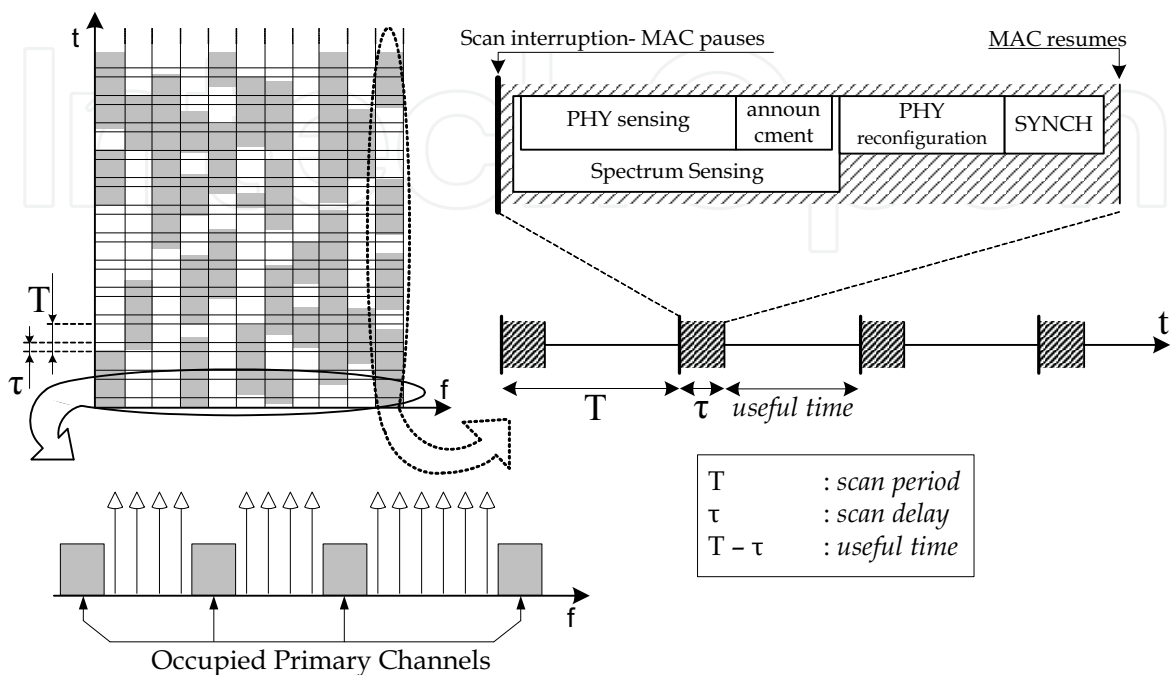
t

T

τ

f

Scan interruption- MAC pauses

MAC resumes

PHY sensing

announcment

PHY reconfiguration

SYNCH

Spectrum Sensing

t

T

τ

useful time

| T | : scan period |
|---|---|
| τ | : scan delay |
| T – τ | : useful time |

f

Occupied Primary Channels